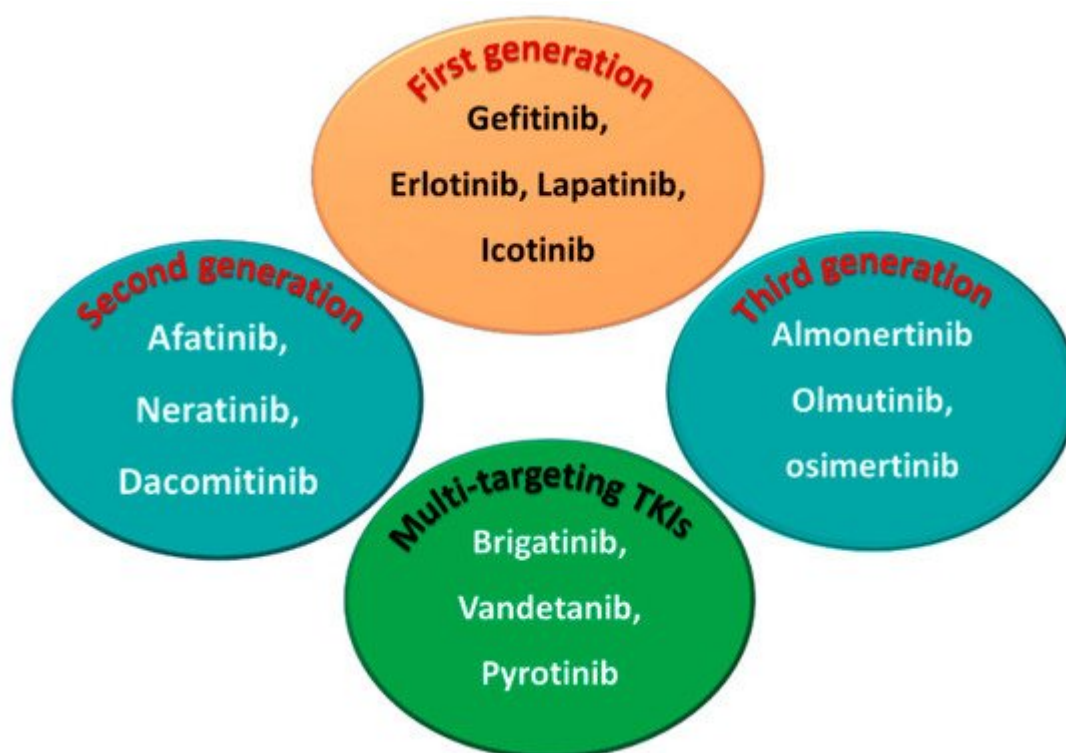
First generation
Gefitinib,
Erlotinib, Lapatinib,
Icotinib

Second generation
Afatinib,
Neratinib,
Dacomitinib

Third generation
Almonertinib
Olmutinib,
osimertinib

Multi-targeting TKIs
Brigatinib,
Vandetanib,
Pyrotinib